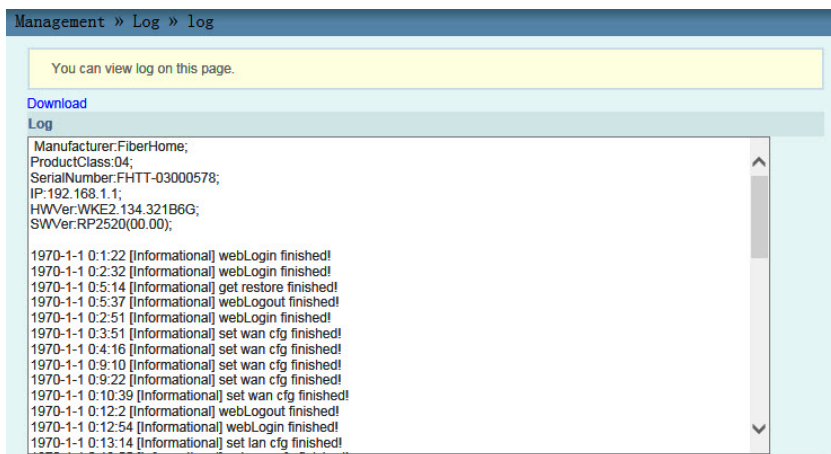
Management » Log » log

You can view log on this page.

Download

Log

Manufacturer:FiberHome;
ProductClass:04;
SerialNumber:FHTT-03000578;
IP:192.168.1.1;
HWVer:WKE2.134.321B6G;
SWVer:RP2520(00.00);

1970-1-1 0:1:22 [Informational] webLogin finished!
1970-1-1 0:2:32 [Informational] webLogin finished!
1970-1-1 0:5:14 [Informational] get restore finished!
1970-1-1 0:5:37 [Informational] webLogout finished!
1970-1-1 0:2:51 [Informational] webLogin finished!
1970-1-1 0:3:51 [Informational] set wan cfg finished!
1970-1-1 0:4:16 [Informational] set wan cfg finished!
1970-1-1 0:9:10 [Informational] set wan cfg finished!
1970-1-1 0:9:22 [Informational] set wan cfg finished!
1970-1-1 0:10:39 [Informational] set wan cfg finished!
1970-1-1 0:12:2 [Informational] webLogout finished!
1970-1-1 0:12:54 [Informational] webLogin finished!
1970-1-1 0:13:14 [Informational] set lan cfg finished!
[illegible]